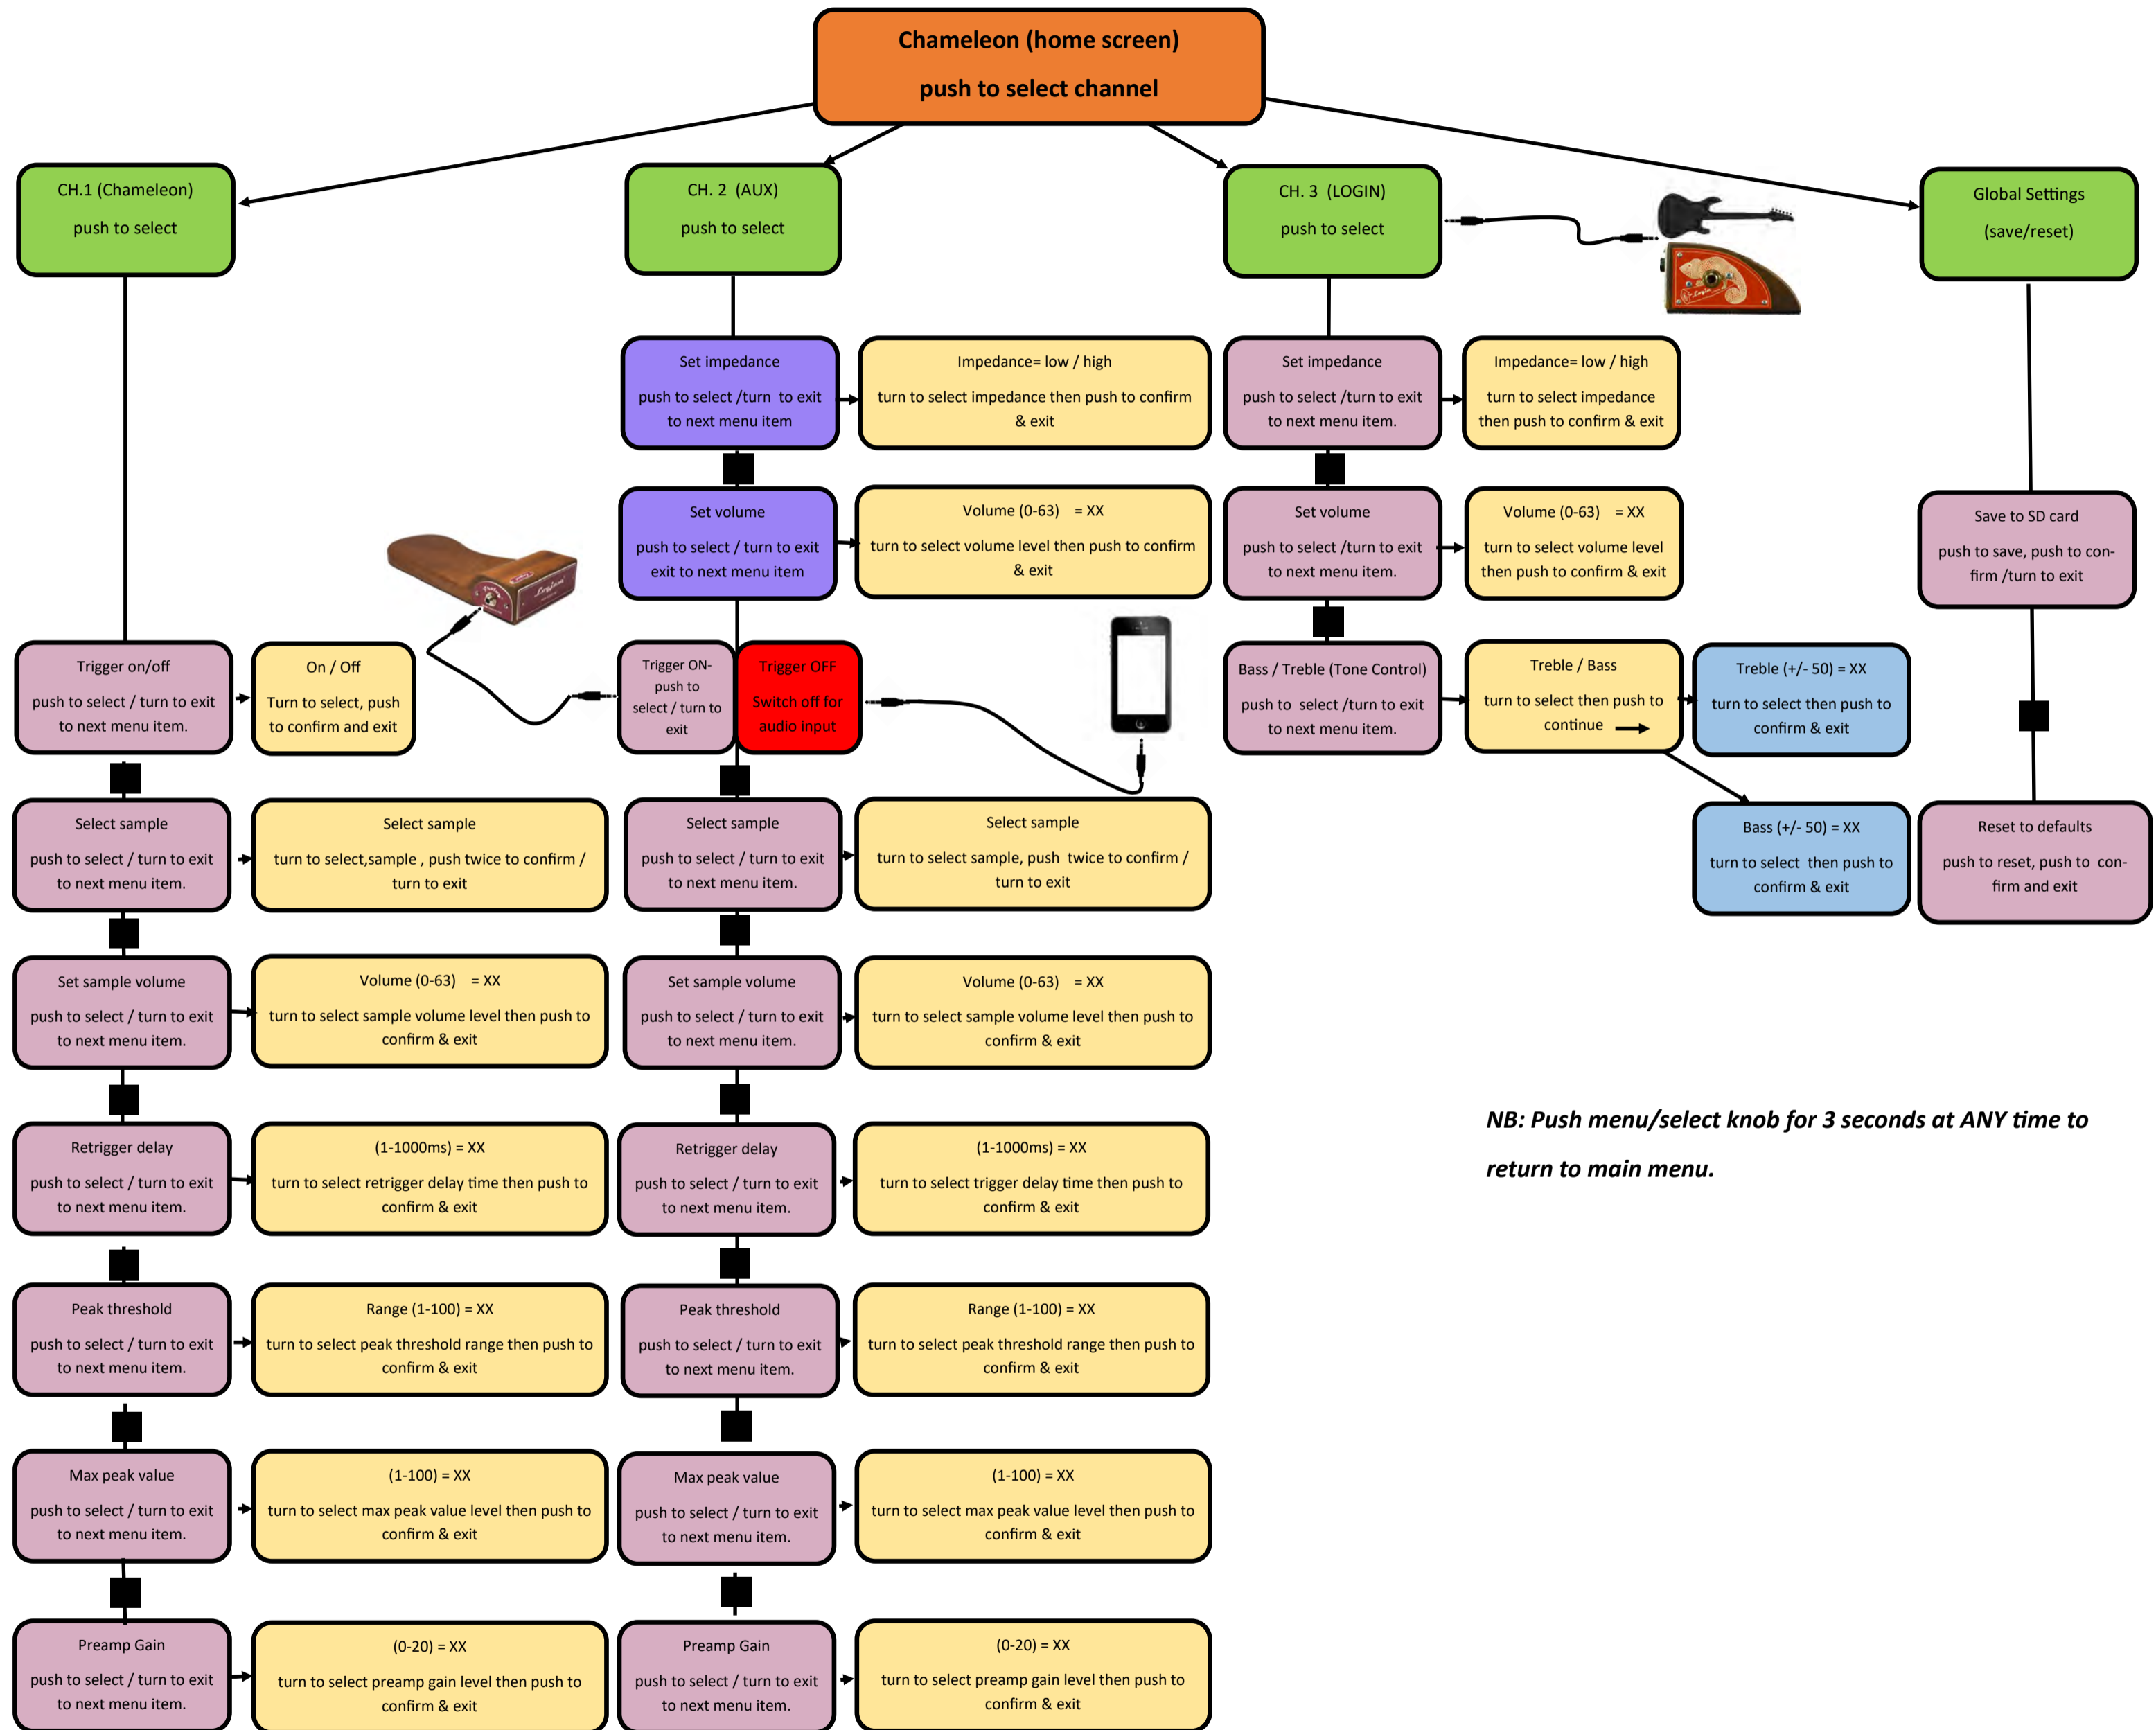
Chameleon (home screen)

push to select channel

CH.1 (Chameleon)

push to select

CH. 2 (AUX)

push to select

CH. 3 (LOGIN)

push to select

Global Settings

(save/reset)

Set impedance

push to select /turn to exit to next menu item

Impedance= low / high

turn to select impedance then push to confirm & exit

Set volume

push to select / turn to exit exit to next menu item

Volume (0-63) = XX

turn to select volume level then push to confirm & exit

Trigger on/off

push to select / turn to exit to next menu item.

On / Off

Turn to select, push to confirm and exit

Trigger ON- push to select / turn to exit

Trigger OFF

Switch off for audio input

Select sample

push to select / turn to exit to next menu item.

Select sample

turn to select,sample , push twice to confirm / turn to exit

Select sample

push to select / turn to exit to next menu item.

Select sample

turn to select sample, push twice to confirm / turn to exit

Set sample volume

push to select / turn to exit to next menu item.

Volume (0-63) = XX

turn to select sample volume level then push to confirm & exit

Set sample volume

push to select / turn to exit to next menu item.

Volume (0-63) = XX

turn to select sample volume level then push to confirm & exit

Retrigger delay

push to select / turn to exit to next menu item.

(1-1000ms) = XX

turn to select retrigger delay time then push to confirm & exit

Retrigger delay

push to select / turn to exit to next menu item.

(1-1000ms) = XX

turn to select trigger delay time then push to confirm & exit

Peak threshold

push to select / turn to exit to next menu item.

Range (1-100) = XX

turn to select peak threshold range then push to confirm & exit

Peak threshold

push to select / turn to exit to next menu item.

Range (1-100) = XX

turn to select peak threshold range then push to confirm & exit

Max peak value

push to select / turn to exit to next menu item.

(1-100) = XX

turn to select max peak value level then push to confirm & exit

Max peak value

push to select / turn to exit to next menu item.

(1-100) = XX

turn to select max peak value level then push to confirm & exit

Preamp Gain

push to select / turn to exit to next menu item.

(0-20) = XX

turn to select preamp gain level then push to confirm & exit

Preamp Gain

push to select / turn to exit to next menu item.

(0-20) = XX

turn to select preamp gain level then push to confirm & exit

Set impedance

push to select /turn to exit to next menu item.

Impedance= low / high

turn to select impedance then push to confirm & exit

Set volume

push to select /turn to exit to next menu item.

Volume (0-63) = XX

turn to select volume level then push to confirm & exit

Bass / Treble (Tone Control)

push to select /turn to exit to next menu item.

Treble / Bass

turn to select then push to continue

Treble (+/- 50) = XX

turn to select then push to confirm & exit

Bass (+/- 50) = XX

turn to select then push to confirm & exit

Save to SD card

push to save, push to confirm /turn to exit

Reset to defaults

push to reset, push to confirm and exit

NB: Push menu/select knob for 3 seconds at ANY time to return to main menu.